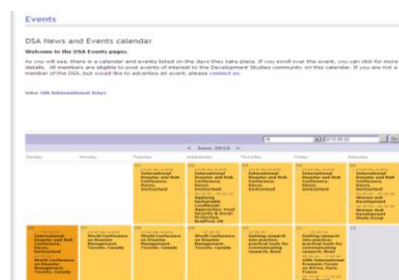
Events

DSA News and Events calendar

Welcome to the DSA Events pages.

As you will see, there is a calendar and events listed on the days they take place. If you scroll over the event, you can click for more details. All members are eligible to post events of interest to the Development Studies community on this calendar. If you are not a member of the DSA, but would like to advertise an event, please contact us.

View UN International Days

< June 2010 >

| Sunday | Monday | Tuesday | Wednesday | Thursday | Friday | Saturday |
|---|---|---|---|---|---|---|
| | | International Disaster and Risk Conference Davos, Switzerland | International Disaster and Risk Conference Davos, Switzerland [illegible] | International Disaster and Risk Conference Davos, Switzerland | International Disaster and Risk Conference Davos, Switzerland | International Disaster and Risk Conference Davos, Switzerland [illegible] |
| International Disaster and Risk Conference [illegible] World Conference on Disaster Management Toronto, Canada | World Conference on Disaster Management Toronto, Canada | World Conference on Disaster Management Toronto, Canada | World Conference on Disaster Management Toronto, Canada | Getting research into practice: practical tools for communicating research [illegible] | Getting research into practice: practical tools for communicating research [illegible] | |